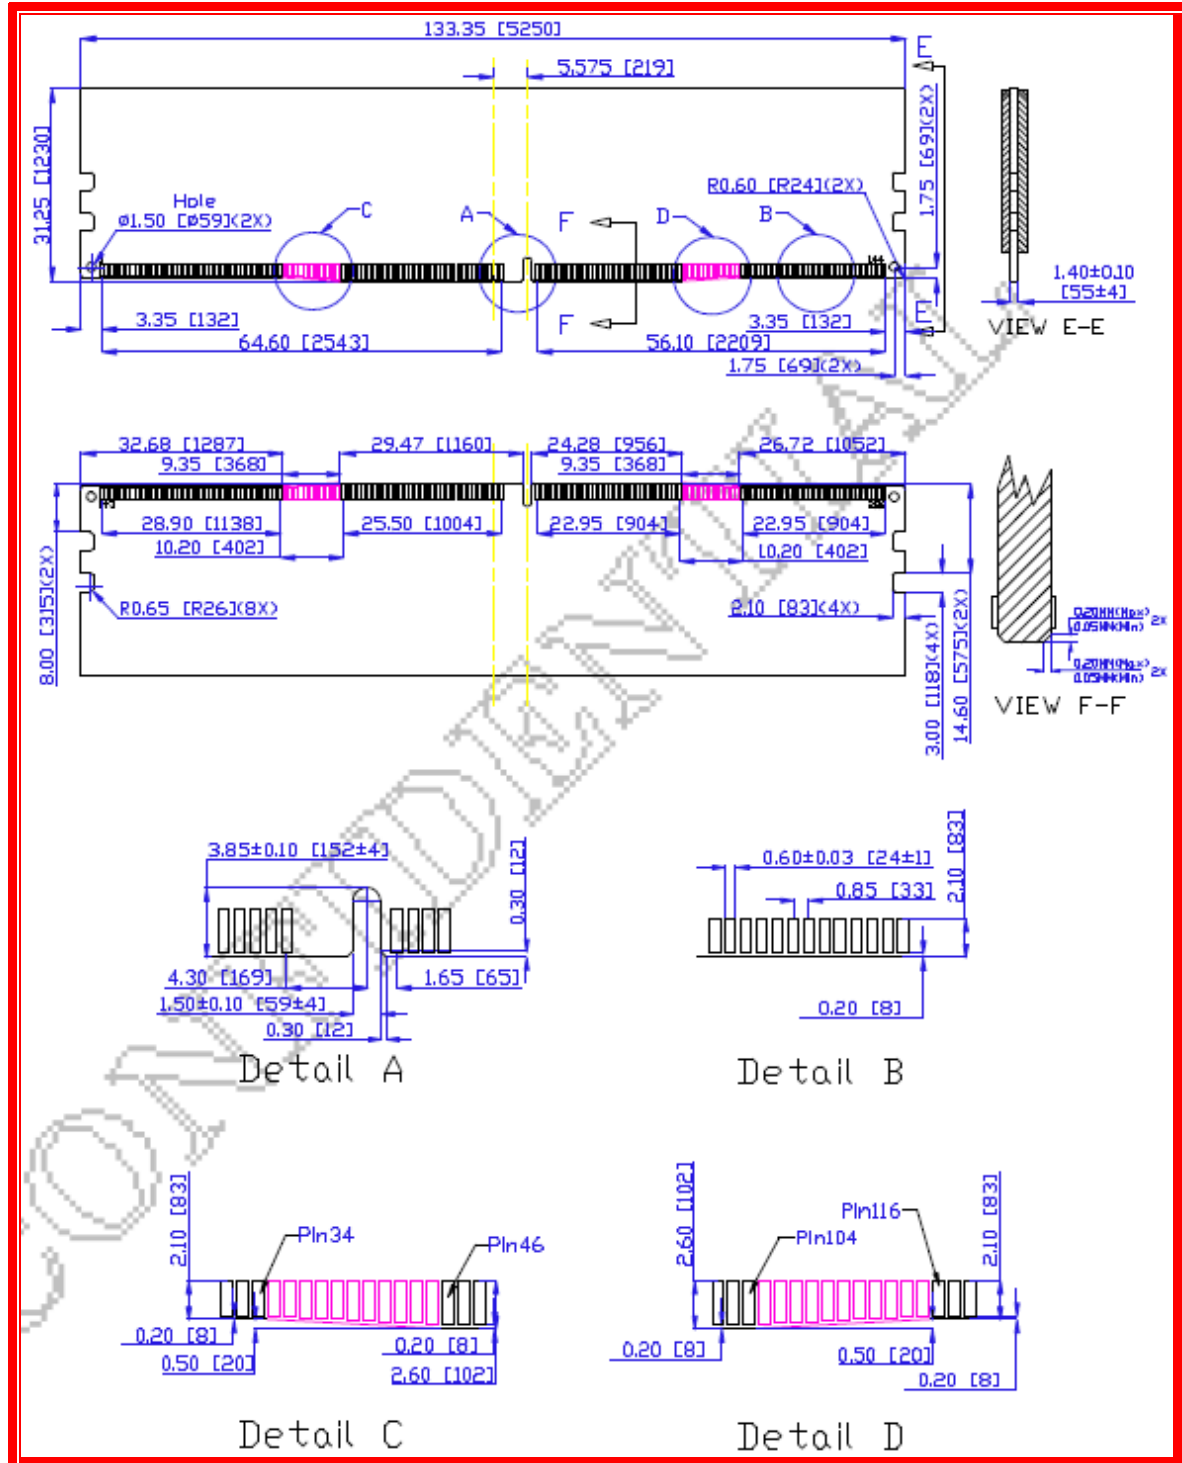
133.35 [5250]
5.575 [219]
E
31.25 [1230]
1.75 [69](2X)
R0.60 [R24](2X)
Hole
ø1.50 [ø59](2X)
C
A
F
D
B
F
E
3.35 [132]
64.60 [2543]
56.10 [2209]
3.35 [132]
1.75 [69](2X)
1.40±0.10
[55±4]
VIEW E-E
32.68 [1287]
9.35 [368]
29.47 [1160]
24.28 [956]
9.35 [368]
26.72 [1052]
28.90 [1138]
10.20 [402]
25.50 [1004]
22.95 [904]
22.95 [904]
10.20 [402]
8.00 [315](2X)
R0.65 [R26](8X)
2.10 [83](4X)
3.00 [118](4X)
14.60 [575](2X)
0.20MM(Max) 2X
0.05MM(Min)
0.20MM(Max) 2X
0.05MM(Min)
VIEW F-F
3.85±0.10 [152±4]
0.30 [12]
4.30 [169]
1.65 [65]
1.50±0.10 [59±4]
0.30 [12]
Detail A
0.60±0.03 [24±1]
2.10 [83]
0.85 [33]
0.20 [8]
Detail B
2.10 [83]
Pin34
Pin46
0.20 [8]
0.50 [20]
0.20 [8]
2.60 [102]
Detail C
2.60 [102]
Pin116
Pin104
2.10 [83]
0.20 [8]
0.50 [20]
0.20 [8]
Detail D
CONFIDENTIAL